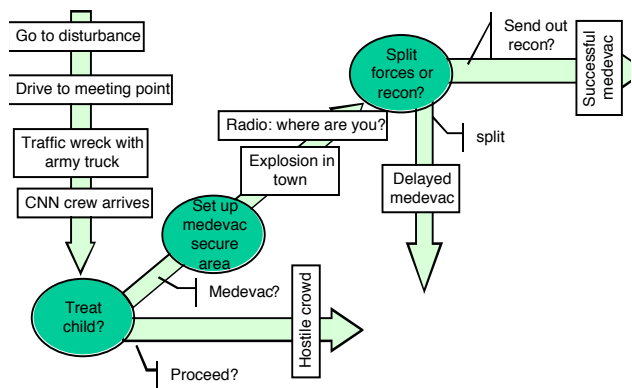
Go to disturbance

Drive to meeting point

Traffic wreck with army truck

CNN crew arrives

Treat child?

Medevac?

Proceed?

Hostile crowd

Set up medevac secure area

Explosion in town

Radio: where are you?

Split forces or recon?

Send out recon?

Successful medevac

split

Delayed medevac